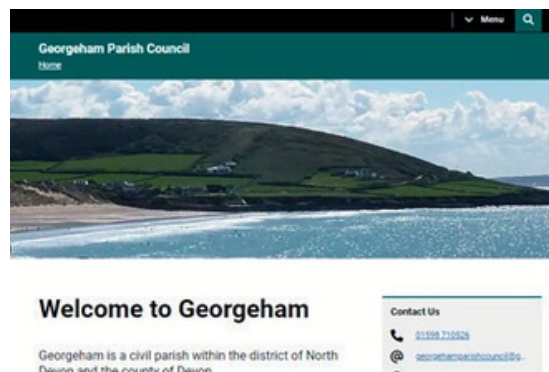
Menu

Georgeham Parish Council

Home

Welcome to Georgeham

Georgeham is a civil parish within the district of North Devon and the county of Devon.

Contact Us

01598 710526

georgehamparishcouncil@g...